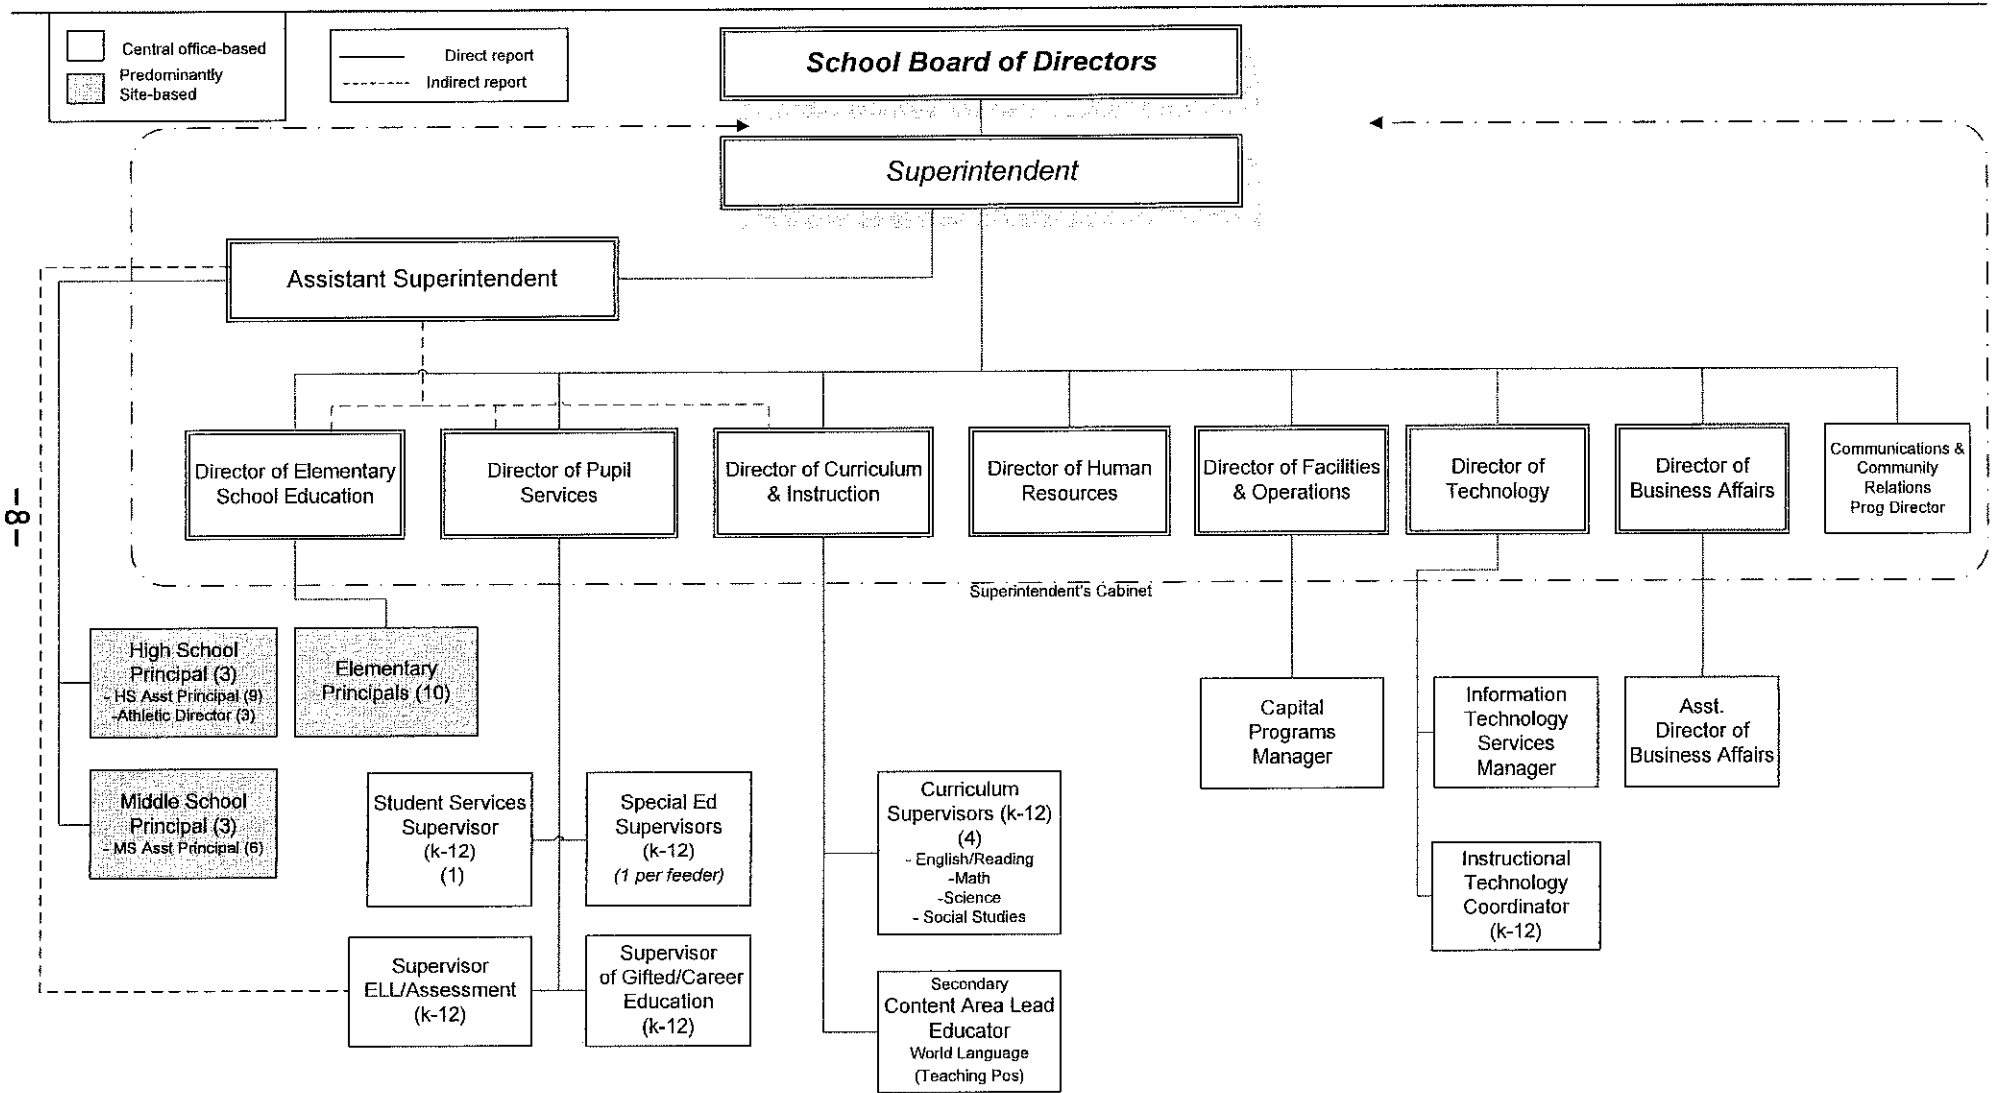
Central office-based

Predominantly Site-based

Direct report

Indirect report

School Board of Directors

Superintendent

Assistant Superintendent

Director of Elementary School Education

Director of Pupil Services

Director of Curriculum & Instruction

Director of Human Resources

Director of Facilities & Operations

Director of Technology

Director of Business Affairs

Communications & Community Relations Prog Director

Superintendent's Cabinet

– 8 –

High School Principal (3)
- HS Asst Principal (9)
-Athletic Director (3)

Elementary Principals (10)

Middle School Principal (3)
- MS Asst Principal (6)

Student Services Supervisor (k-12) (1)

Special Ed Supervisors (k-12) (1 per feeder)

Supervisor ELL/Assessment (k-12)

Supervisor of Gifted/Career Education (k-12)

Curriculum Supervisors (k-12) (4)
- English/Reading
-Math
-Science
- Social Studies

Secondary Content Area Lead Educator World Language (Teaching Pos)

Capital Programs Manager

Information Technology Services Manager

Instructional Technology Coordinator (k-12)

Asst. Director of Business Affairs